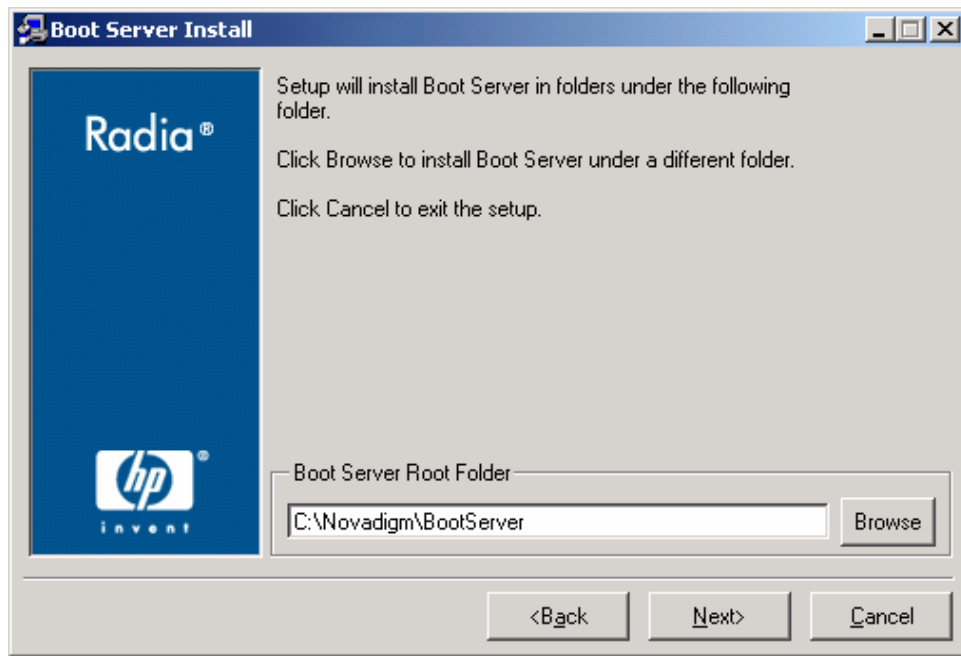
Boot Server Install

Radia®

hp®
invent

Setup will install Boot Server in folders under the following folder.

Click Browse to install Boot Server under a different folder.

Click Cancel to exit the setup.

Boot Server Root Folder

C:\Novadigm\BootServer

Browse

<Back

Next>

Cancel